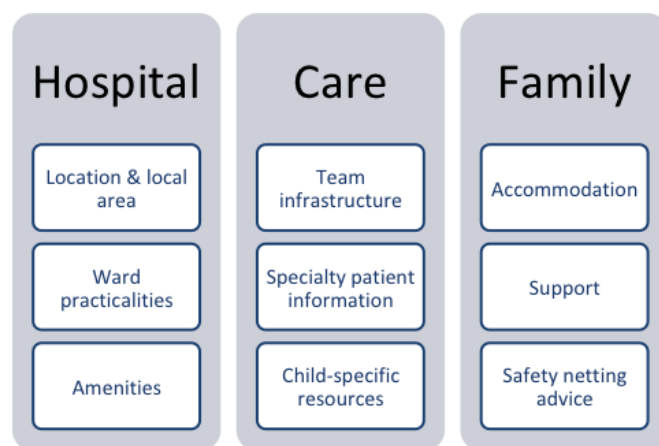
Hospital

Location & local area

Ward practicalities

Amenities

Care

Team infrastructure

Specialty patient information

Child-specific resources

Family

Accommodation

Support

Safety netting advice